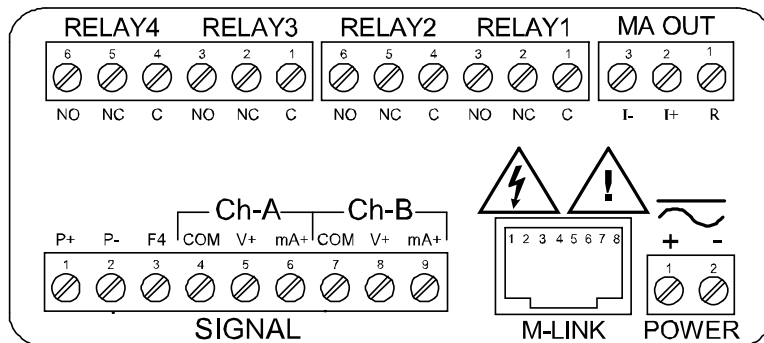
RELAY4 RELAY3 RELAY2 RELAY1 MA OUT

6 5 4 3 2 1 6 5 4 3 2 1 3 2 1

NO NC C NO NC C NO NC C NO NC C I- I+ R

Ch-A Ch-B

P+ P- F4 COM V+ mA+ COM V+ mA+

1 2 3 4 5 6 7 8 9

SIGNAL

1 2 3 4 5 6 7 8

M-LINK

+ -

1 2

POWER